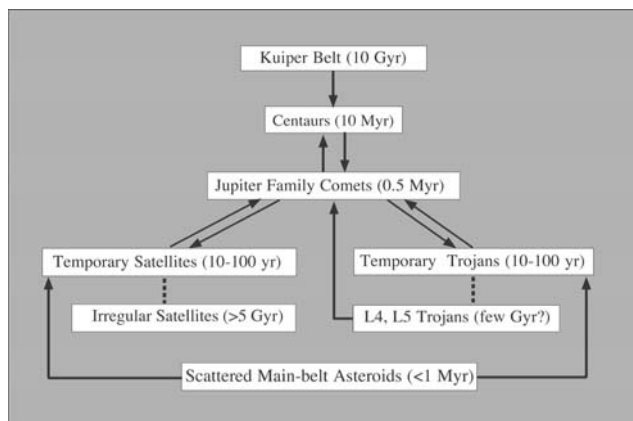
Kuiper Belt (10 Gyr)

Centaurs (10 Myr)

Jupiter Family Comets (0.5 Myr)

Temporary Satellites (10-100 yr)

Temporary Trojans (10-100 yr)

Irregular Satellites (>5 Gyr)

L4, L5 Trojans (few Gyr?)

Scattered Main-belt Asteroids (<1 Myr)